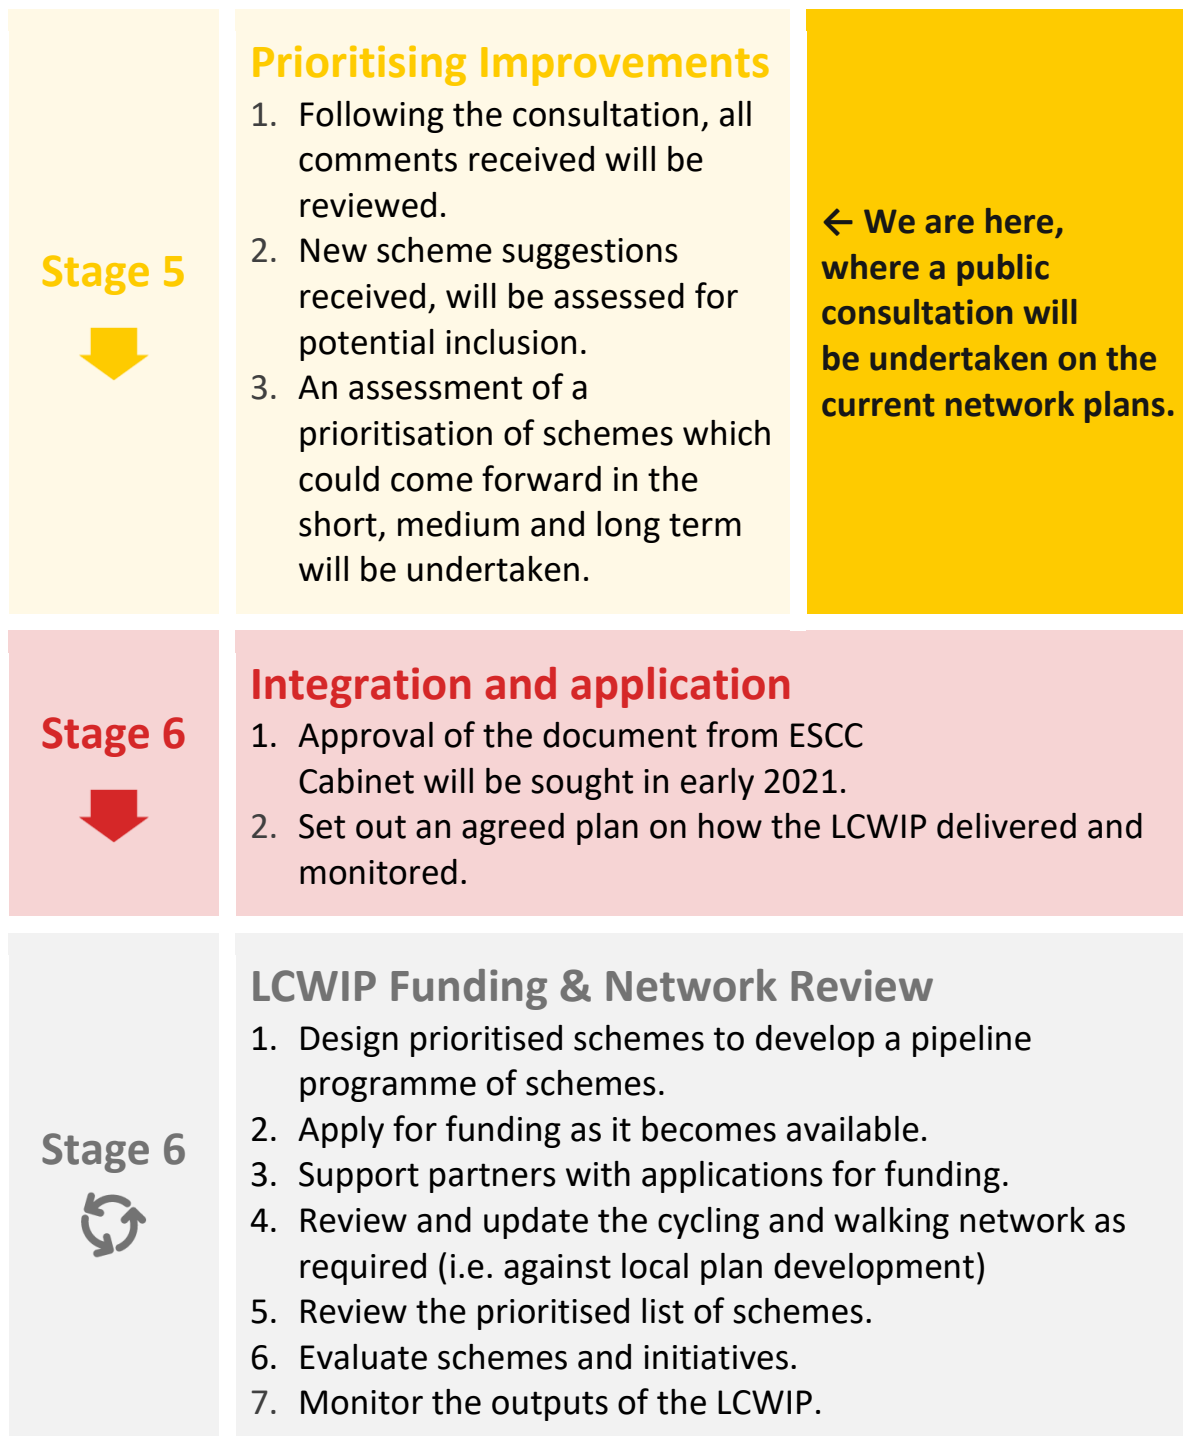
Stage 5

Prioritising Improvements
1. Following the consultation, all comments received will be reviewed.
2. New scheme suggestions received, will be assessed for potential inclusion.
3. An assessment of a prioritisation of schemes which could come forward in the short, medium and long term will be undertaken.

← We are here, where a public consultation will be undertaken on the current network plans.

Stage 6

Integration and application
1. Approval of the document from ESCC Cabinet will be sought in early 2021.
2. Set out an agreed plan on how the LCWIP delivered and monitored.

Stage 6

LCWIP Funding & Network Review
1. Design prioritised schemes to develop a pipeline programme of schemes.
2. Apply for funding as it becomes available.
3. Support partners with applications for funding.
4. Review and update the cycling and walking network as required (i.e. against local plan development)
5. Review the prioritised list of schemes.
6. Evaluate schemes and initiatives.
7. Monitor the outputs of the LCWIP.